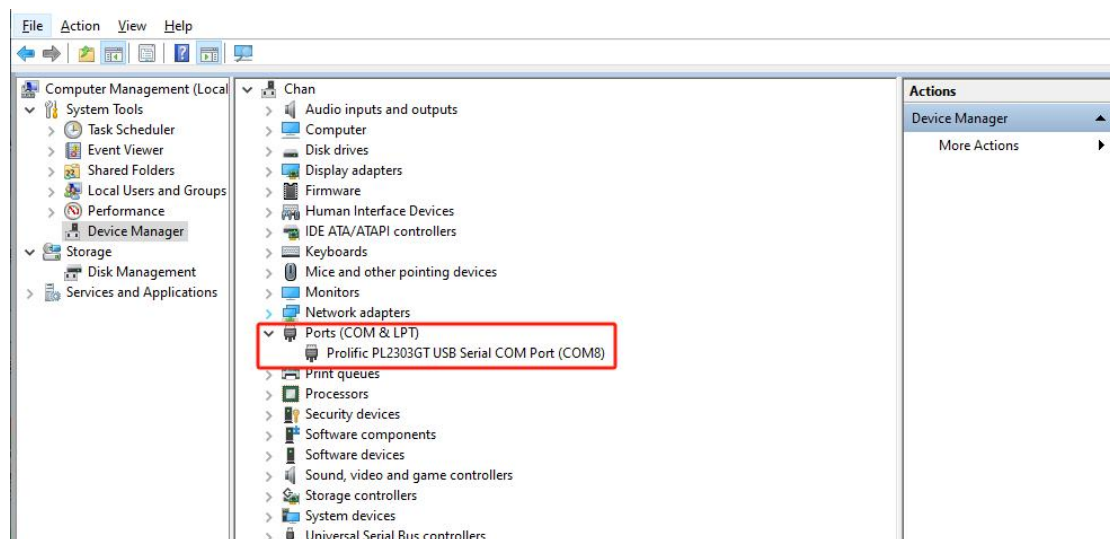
File Action View Help

Computer Management (Local
System Tools
Task Scheduler
Event Viewer
Shared Folders
Local Users and Groups
Performance
Device Manager
Storage
Disk Management
Services and Applications

Chan
Audio inputs and outputs
Computer
Disk drives
Display adapters
Firmware
Human Interface Devices
IDE ATA/ATAPI controllers
Keyboards
Mice and other pointing devices
Monitors
Network adapters
Ports (COM & LPT)
Prolific PL2303GT USB Serial COM Port (COM8)
Print queues
Processors
Security devices
Software components
Software devices
Sound, video and game controllers
Storage controllers
System devices
Universal Serial Bus controllers

Actions
Device Manager
More Actions